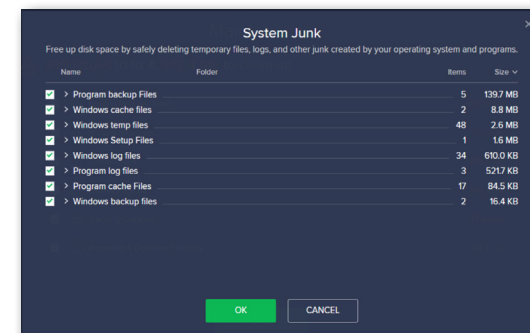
System Junk

Free up disk space by safely deleting temporary files, logs, and other junk created by your operating system and programs.

| Name | Folder | Items | Size |
|---|---|---|---|
| Program backup Files | | 5 | 139.7 MB |
| Windows cache files | | 2 | 8.8 MB |
| Windows temp files | | 48 | 2.6 MB |
| Windows Setup Files | | 1 | 1.6 MB |
| Windows log files | | 34 | 610.0 KB |
| Program log files | | 3 | 521.7 KB |
| Program cache Files | | 17 | 84.5 KB |
| Windows backup files | | 2 | 16.4 KB |

OK

CANCEL